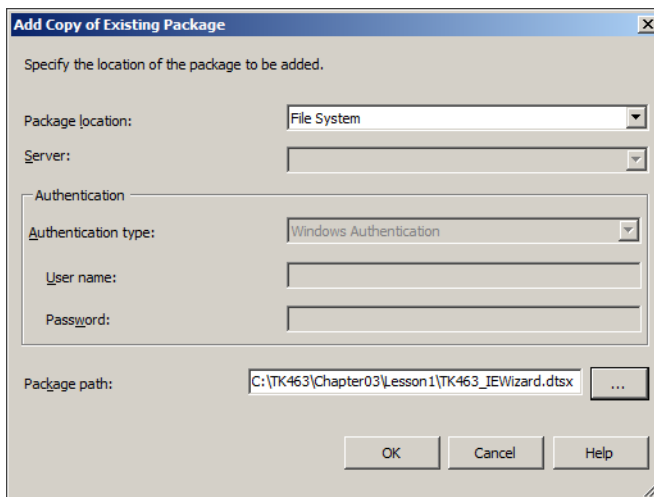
Add Copy of Existing Package

Specify the location of the package to be added.

Package location: File System

Server:

Authentication

Authentication type: Windows Authentication

User name:

Password:

Package path: C:\TK463\Chapter03\Lesson1\TK463_IEWizard.dtsx ...

OK Cancel Help